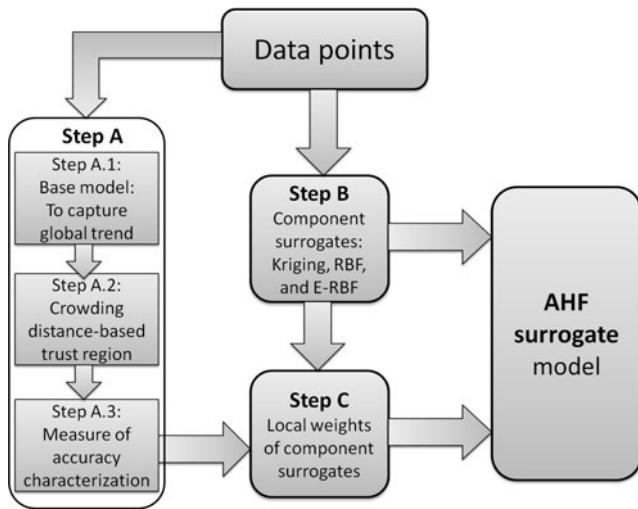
Data points

Step A

Step A.1: Base model: To capture global trend

Step A.2: Crowding distance-based trust region

Step A.3: Measure of accuracy characterization

Step B
Component surrogates: Kriging, RBF, and E-RBF

Step C
Local weights of component surrogates

AHF surrogate model